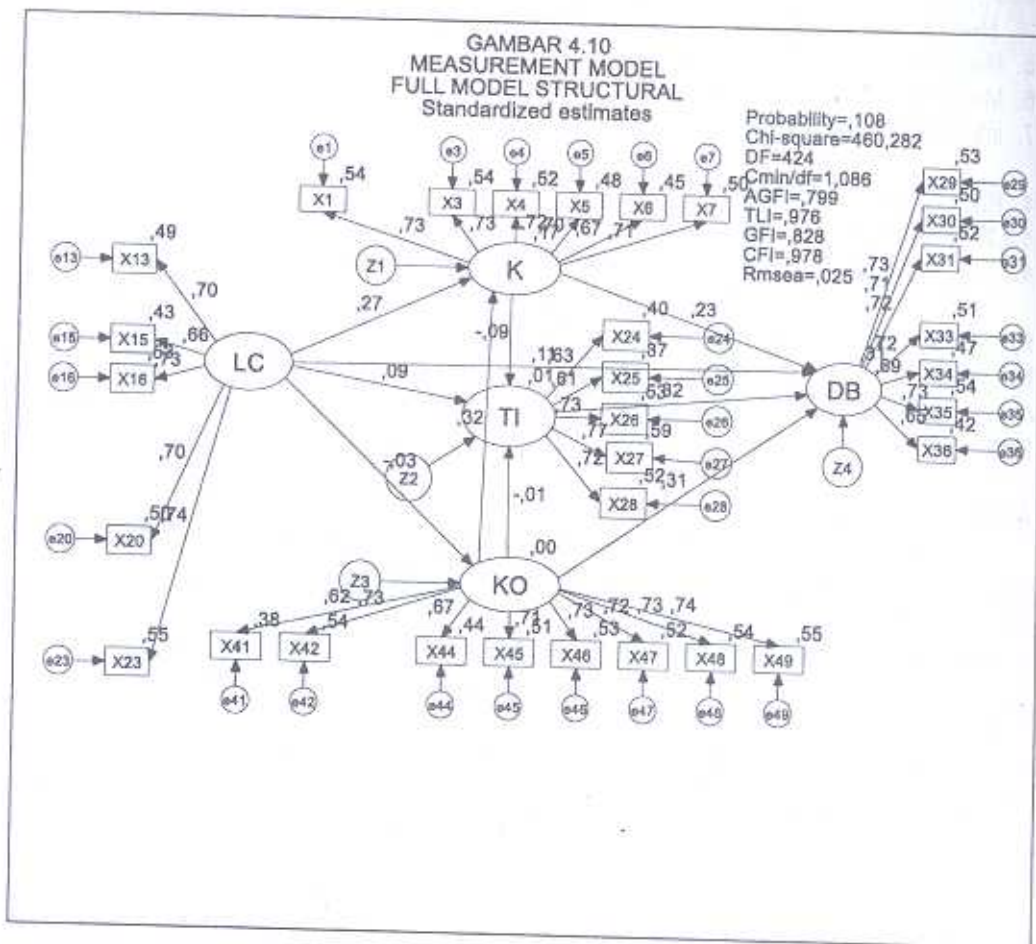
GAMBAR 4.10
MEASUREMENT MODEL
FULL MODEL STRUCTURAL
Standardized estimates

Probability=,108
Chi-square=460,282
DF=424
Cmin/df=1,086
AGFI=,799
TLI=,976
GFI=,828
CFI=,978
Rmsea=,025

e1 ,54 X1
e3 ,54 X3
e4 ,52 X4
e5 ,48 X5
e6 ,45 X6
e7 ,50 X7
,73 ,73 ,72 ,70 ,77 ,67 ,71
Z1 K
e13 X13 ,49 ,70
e15 X15 ,43 ,66
e16 X16 ,53 ,73
LC ,27
-,09
,40 ,23
,11 ,63 X24 ,87 e24
,01 ,81 X25 e25
,09
,73 X26 ,58 ,82 e26
,32 TI
,77 X27 ,59 e27
-,03 Z2
,72 X28 ,52 ,31 e28
-,01
,70
e20 X20 ,50 ,74
,00
Z3 KO
,62 ,73 ,38 X41 e41
,54 X42 e42
,67 ,44 X44 e44
,71 ,51 X45 e45
,73 X46 e46
,72 ,53 X47 e47
,73 ,52 X48 e48
,74 ,54 X49 e49 ,55
e23 X23 ,55
DB Z4
X29 ,53 e29
X30 ,50 e30
X31 ,52 e31
,73 ,71 ,72
X33 ,51 e33
,72 ,69
X34 ,47 e34
,73
X35 ,54 e35
,65
X36 ,42 e36